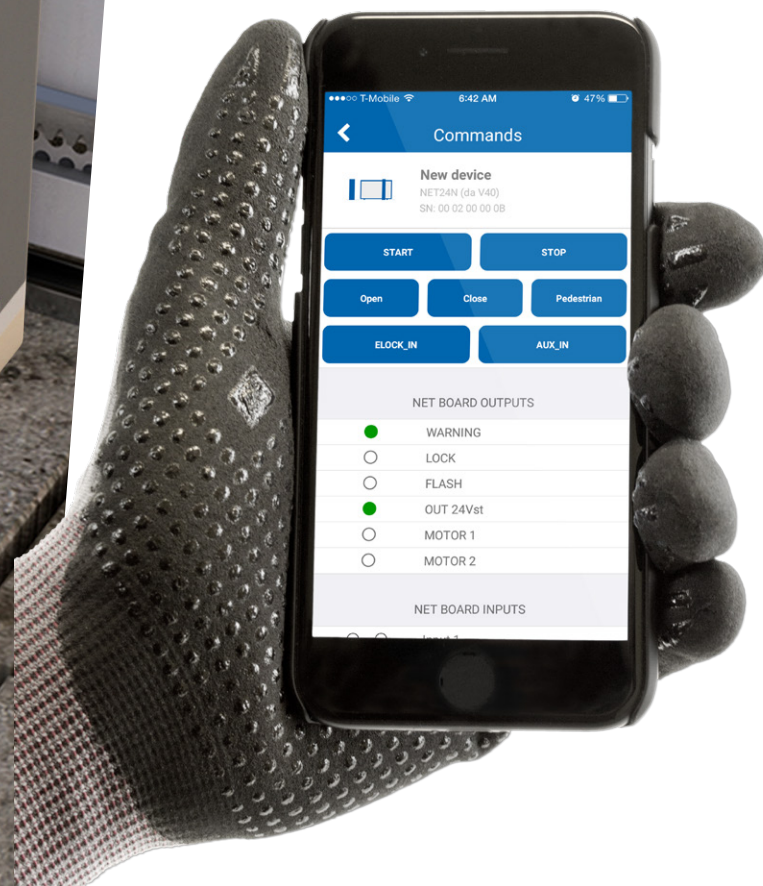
●●●○○ T-Mobile 6:42 AM 47%

Commands

New device
NET24N (da V40)
SN: 00 02 00 00 0B

START
STOP
Open
Close
Pedestrian
ELOCK_IN
AUX_IN

NET BOARD OUTPUTS
WARNING
LOCK
FLASH
OUT 24Vst
MOTOR 1
MOTOR 2

NET BOARD INPUTS
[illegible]